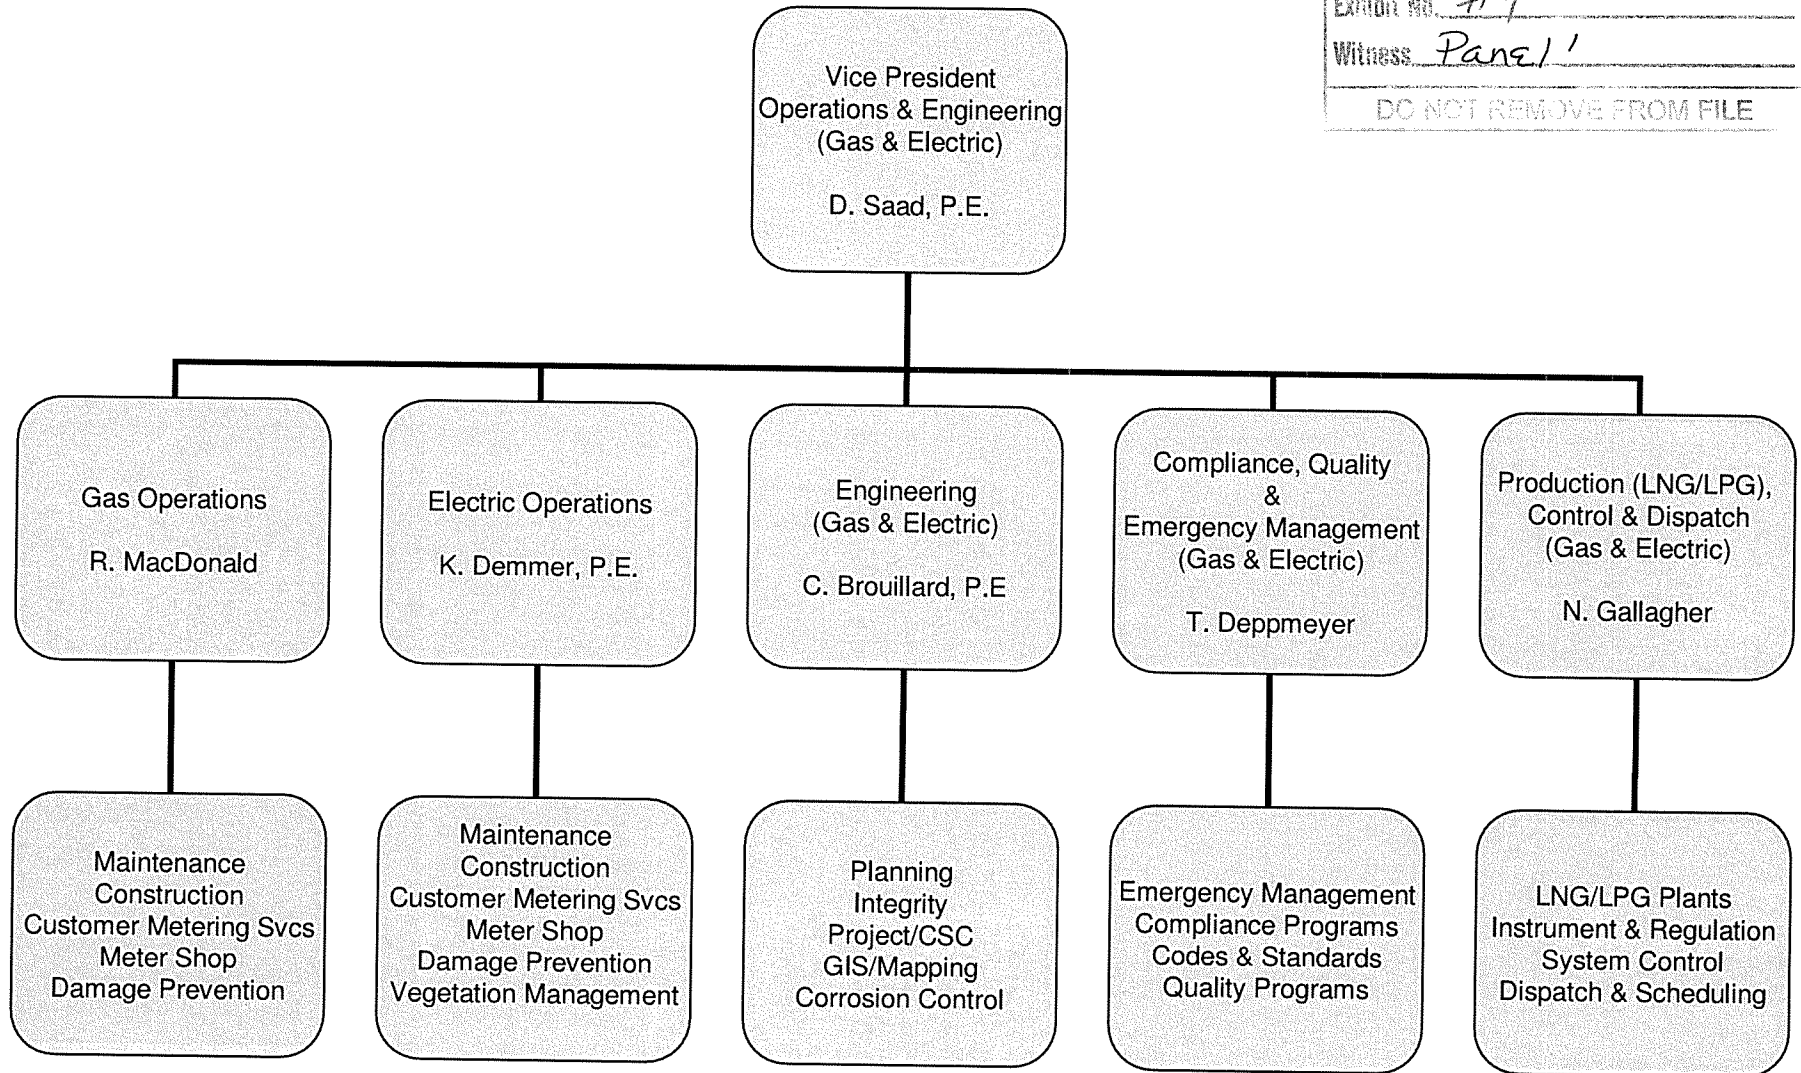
Exhibit No. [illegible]

Witness Panel'

DO NOT REMOVE FROM FILE

Vice President
Operations & Engineering
(Gas & Electric)

D. Saad, P.E.

Gas Operations

R. MacDonald

Electric Operations

K. Demmer, P.E.

Engineering
(Gas & Electric)

C. Brouillard, P.E

Compliance, Quality
&
Emergency Management
(Gas & Electric)

T. Deppmeyer

Production (LNG/LPG),
Control & Dispatch
(Gas & Electric)

N. Gallagher

Maintenance
Construction
Customer Metering Svcs
Meter Shop
Damage Prevention

Maintenance
Construction
Customer Metering Svcs
Meter Shop
Damage Prevention
Vegetation Management

Planning
Integrity
Project/CSC
GIS/Mapping
Corrosion Control

Emergency Management
Compliance Programs
Codes & Standards
Quality Programs

LNG/LPG Plants
Instrument & Regulation
System Control
Dispatch & Scheduling